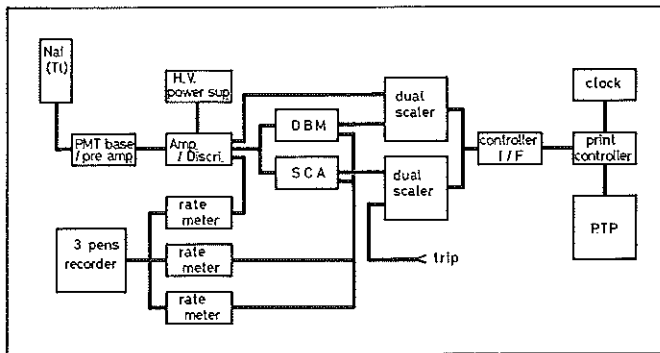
NaI (Tl)

H.V. power sup.

PMT base / pre amp

Amp. / Discri.

DBM

SCA

dual scaler

dual scaler

controller I / F

clock

print controller

PTP

rate meter

3 pens recorder

rate meter

rate meter

trip